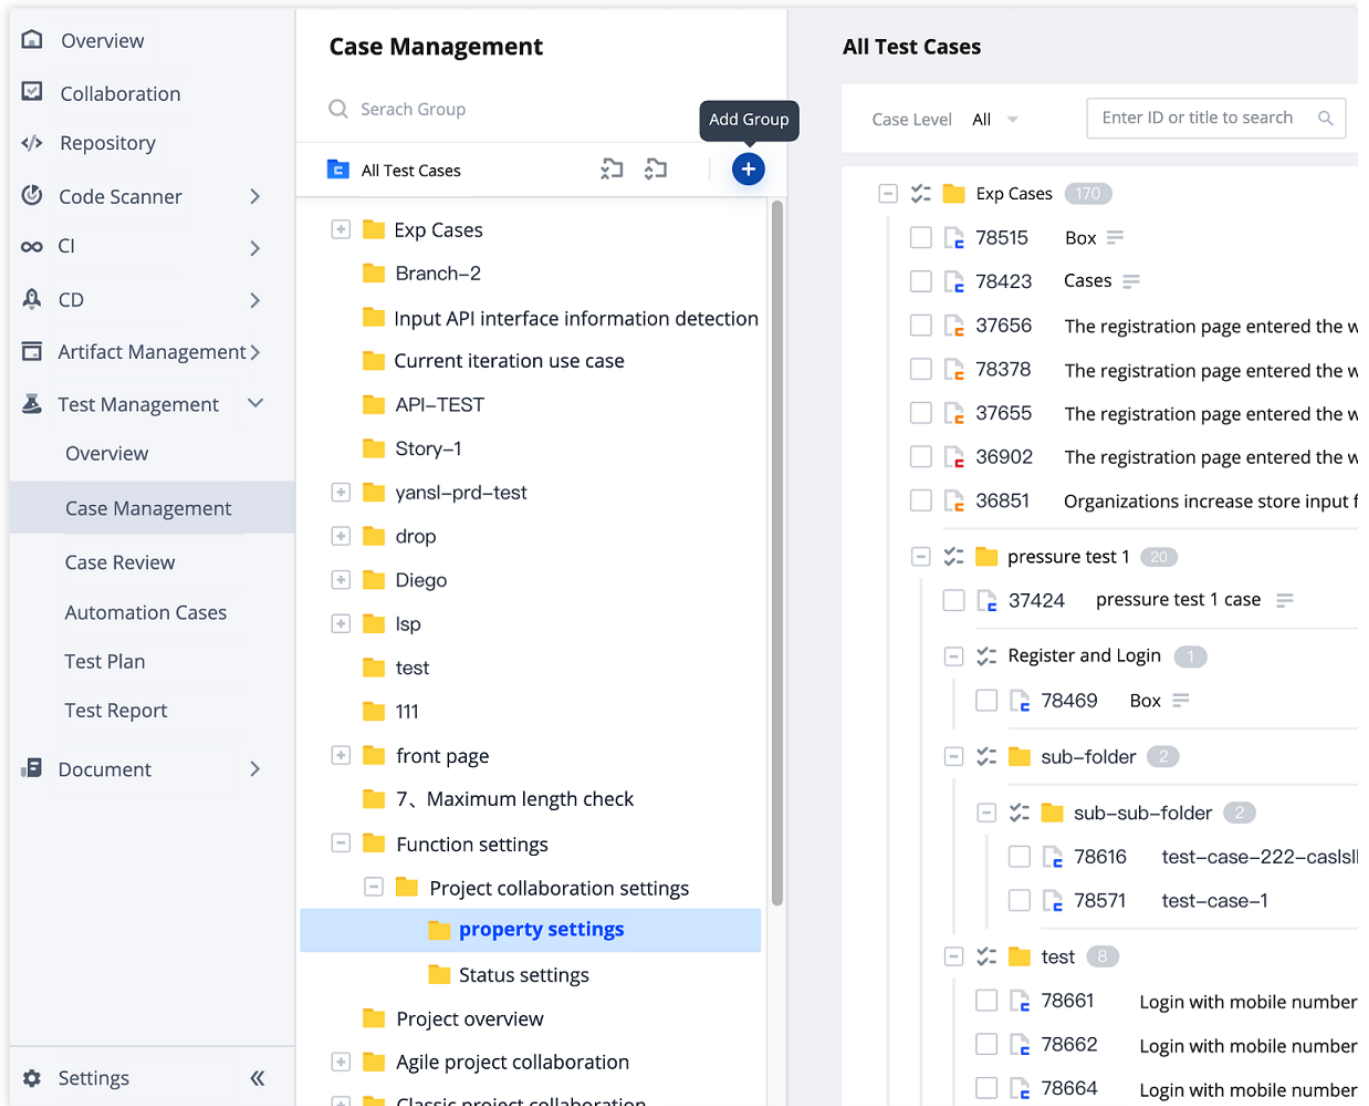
Overview
Collaboration
Repository
Code Scanner
CI
CD
Artifact Management
Test Management
Overview
Case Management
Case Review
Automation Cases
Test Plan
Test Report
Document
Settings

Case Management
Serach Group
Add Group
All Test Cases
Exp Cases
Branch–2
Input API interface information detection
Current iteration use case
API–TEST
Story–1
yansl–prd–test
drop
Diego
lsp
test
111
front page
7、Maximum length check
Function settings
Project collaboration settings
property settings
Status settings
Project overview
Agile project collaboration
Classic project collaboration

All Test Cases
Case Level All
Enter ID or title to search
Exp Cases 170
78515 Box
78423 Cases
37656 The registration page entered the w
78378 The registration page entered the w
37655 The registration page entered the w
36902 The registration page entered the w
36851 Organizations increase store input f
pressure test 1 20
37424 pressure test 1 case
Register and Login 1
78469 Box
sub–folder 2
sub–sub–folder 2
78616 test–case–222–caslsl
78571 test–case–1
test 8
78661 Login with mobile number
78662 Login with mobile number
78664 Login with mobile number